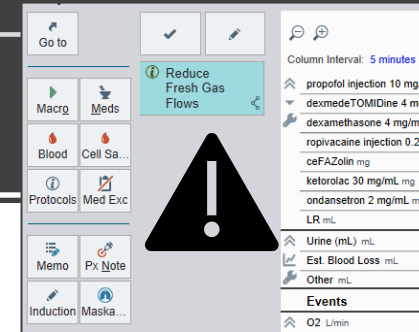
Go to

Macro
Meds
Blood
Cell Sa...
Protocols
Med Exc
Memo
Px Note
Induction
Maska...

Reduce Fresh Gas Flows

Column Interval: 5 minutes

propofol injection 10 mg
dexmedeTOMIDine 4 m
dexamethasone 4 mg/m
ropivacaine injection 0.2
ceFAZolin mg
ketorolac 30 mg/mL mg
ondansetron 2 mg/mL mg
LR mL
Urine (mL) mL
Est. Blood Loss mL
Other mL
Events
O2 L/min